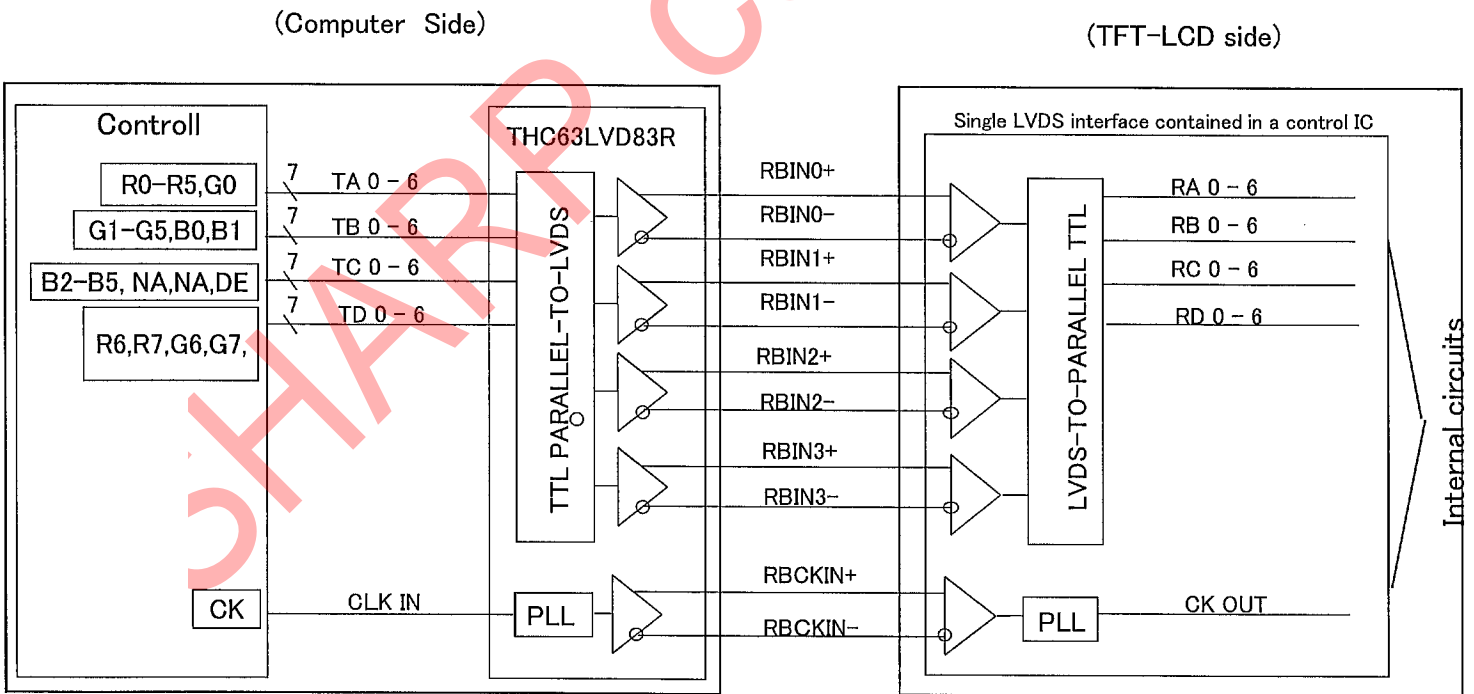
(Computer Side)

(TFT-LCD side)

Controll

R0-R5,G0

G1-G5,B0,B1

B2-B5, NA,NA,DE

R6,R7,G6,G7,

CK

7 TA 0 - 6

7 TB 0 - 6

7 TC 0 - 6

7 TD 0 - 6

CLK IN

THC63LVD83R

TTL PARALLEL-TO-LVDS

PLL

RBIN0+

RBIN0-

RBIN1+

RBIN1-

RBIN2+

RBIN2-

RBIN3+

RBIN3-

RBCKIN+

RBCKIN-

Single LVDS interface contained in a control IC

LVDS-TO-PARALLEL TTL

PLL

RA 0 - 6

RB 0 - 6

RC 0 - 6

RD 0 - 6

CK OUT

Internal circuits

SHARP C